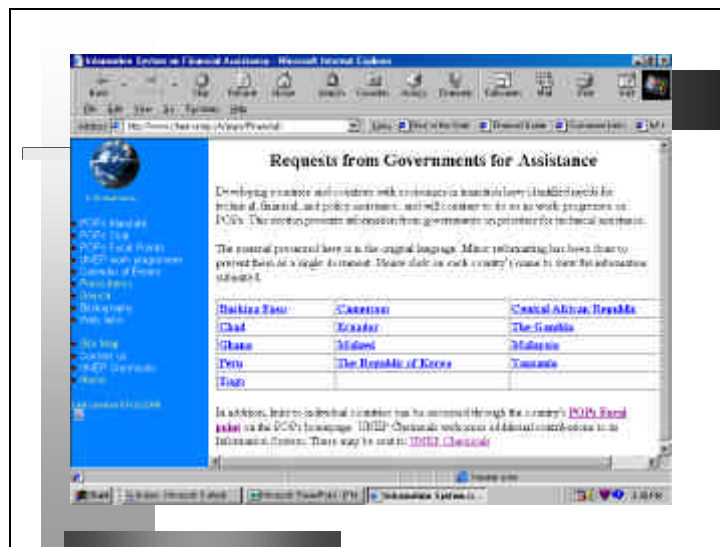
Information System on Financial Assistance - Microsoft Internet Explorer

Requests from Governments for Assistance

Developing countries and countries with economies in transition have identified needs for technical, financial, and policy assistance, and will continue to do so as work progresses on POPs. This section presents information from governments on priorities for technical assistance.

The material presented here is in the original language. Minor reformatting has been done to present them as a single document. Please click on each country's name to view the information submitted.

| Burkina Faso | Cameroon | Central African Republic |
|---|---|---|
| Chad | Ecuador | The Gambia |
| Ghana | Malawi | Malaysia |
| Peru | The Republic of Korea | Tanzania |
| Togo | | |

In addition, links to individual countries can be accessed through the country's POPs Focal point on the POPs homepage. UNEP Chemicals welcomes additional contributions to its Information System. These may be sent to UNEP Chemicals

POPs Mandate
POPs Club
POPs Focal Points
UNEP work programme
Calendar of Events
Publications
Search
Bibliography
Web links

Site Map
Contact us
UNEP Chemicals
Home

Start